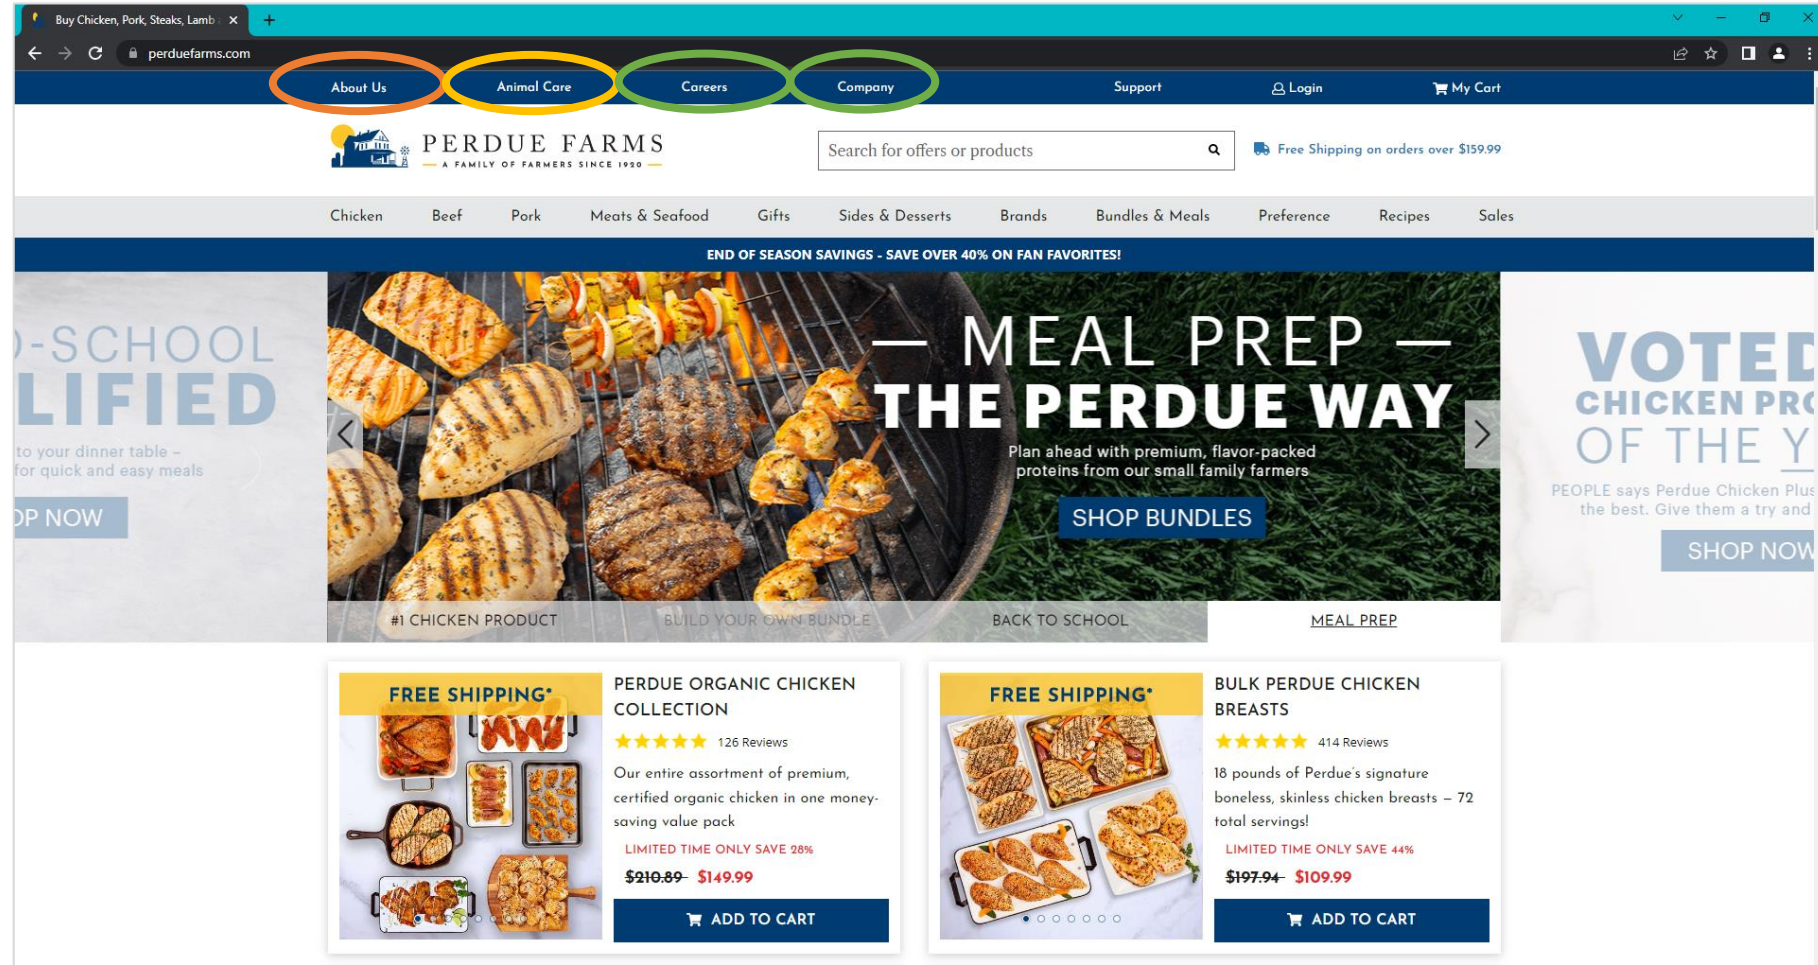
Buy Chicken, Pork, Steaks, Lamb ×

perduefarms.com

About Us Animal Care Careers Company Support Login My Cart

PERDUE FARMS
A FAMILY OF FARMERS SINCE 1920

Search for offers or products

Free Shipping on orders over $159.99

Chicken Beef Pork Meats & Seafood Gifts Sides & Desserts Brands Bundles & Meals Preference Recipes Sales

END OF SEASON SAVINGS - SAVE OVER 40% ON FAN FAVORITES!

-SCHOOL
LIFIED
to your dinner table –
for quick and easy meals
P NOW

— MEAL PREP —
THE PERDUE WAY
Plan ahead with premium, flavor-packed proteins from our small family farmers
SHOP BUNDLES

VOTED
CHICKEN PR
OF THE Y
PEOPLE says Perdue Chicken Plus the best. Give them a try and
SHOP NOW

#1 CHICKEN PRODUCT BUILD YOUR OWN BUNDLE BACK TO SCHOOL MEAL PREP

FREE SHIPPING*

PERDUE ORGANIC CHICKEN COLLECTION
126 Reviews
Our entire assortment of premium, certified organic chicken in one money-saving value pack
LIMITED TIME ONLY SAVE 28%
$210.89 $149.99
ADD TO CART

FREE SHIPPING*

BULK PERDUE CHICKEN BREASTS
414 Reviews
18 pounds of Perdue's signature boneless, skinless chicken breasts – 72 total servings!
LIMITED TIME ONLY SAVE 44%
$197.94 $109.99
ADD TO CART